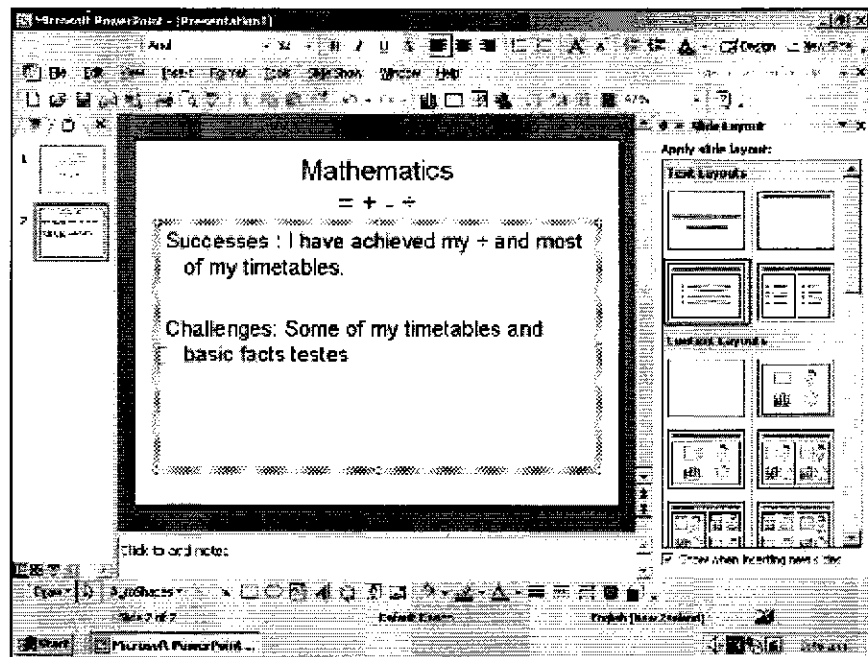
Microsoft PowerPoint - [Presentation1]

Arial

File Edit View Insert Format Tools Slide Show Window Help

Slide Layout

Apply slide layout:

Text Layouts

Content Layouts

Mathematics

= + - ÷

Successes : I have achieved my ÷ and most of my timetables.

Challenges: Some of my timetables and basic facts testes

Click to add notes

Show when inserting new slides

Draw AutoShapes

Slide 2 of 2

Default Design

English (New Zealand)

Start

Microsoft PowerPoint ...